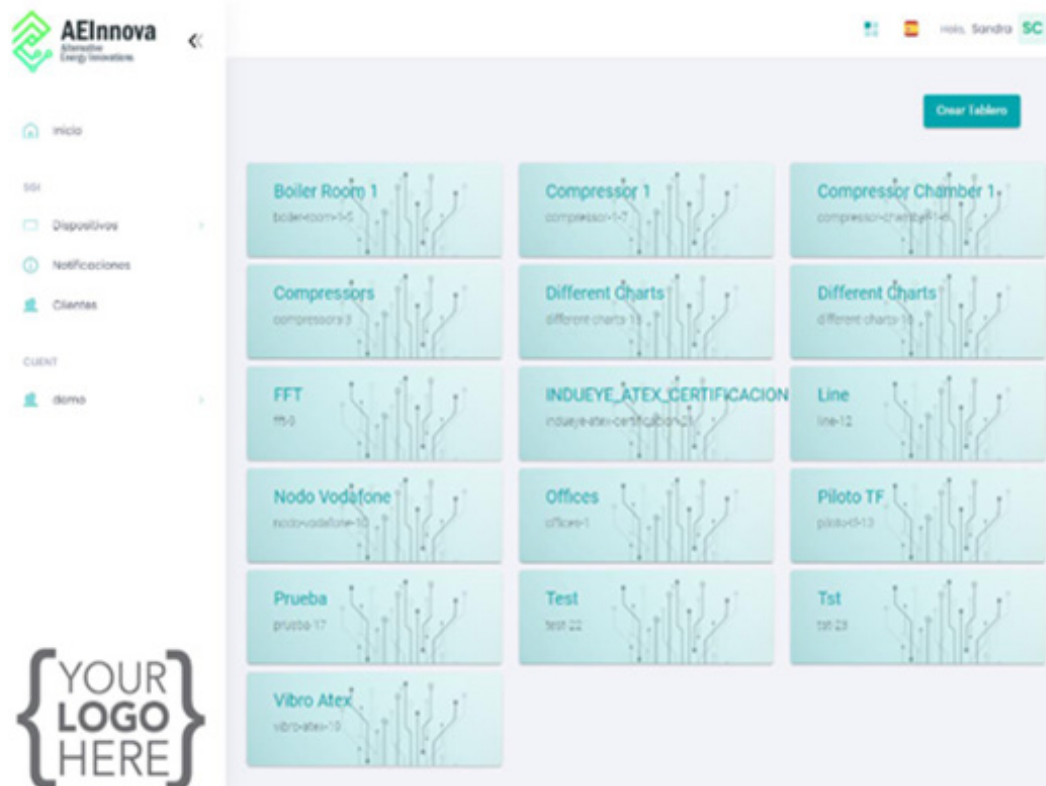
AEInnova
Alternative Energy Innovations
«

Hola, Sandra SC

Inicio

SGI

Dispositivos

Notificaciones

Clientes

CLIENT

demo

Crear Tablero

Boiler Room 1
boiler-room-1-5

Compressor 1
compressor-1-7

Compressor Chamber 1
compressor-chamber-1-6

Compressors
compressors-3

Different Charts
different-charts-11

Different Charts
different-charts-14

FFT
fft-0

INDUEYE_ATEX_CERTIFICACION
indueye-atex-certificacion-21

Line
line-12

Nodo Vodafone
nodo-vodafone-10

Offices
offices-1

Piloto TF
piloto-tf-13

Prueba
prueba-17

Test
test-22

Tst
tst-23

Vibro Atex
vibro-atex-19

YOUR LOGO HERE